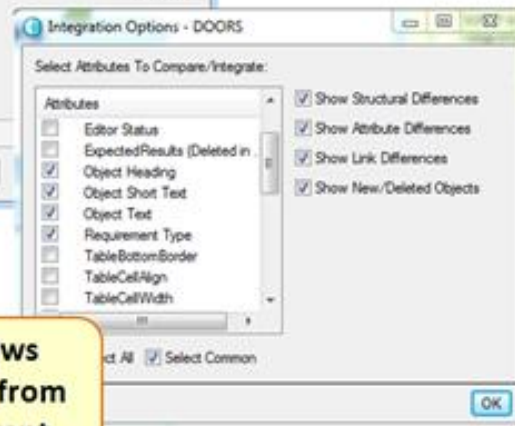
Integration Options - DOORS

Select Attributes To Compare/Integrate:

Attributes
Editor Status
ExpectedResults (Deleted in .
Object Heading
Object Short Text
Object Text
Requirement Type
TableBottomBorder
TableCellAlign
TableCellWidth

Show Structural Differences
Show Attribute Differences
Show Link Differences
Show New/Deleted Objects

ws
from

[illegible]ct All
Select Common

OK